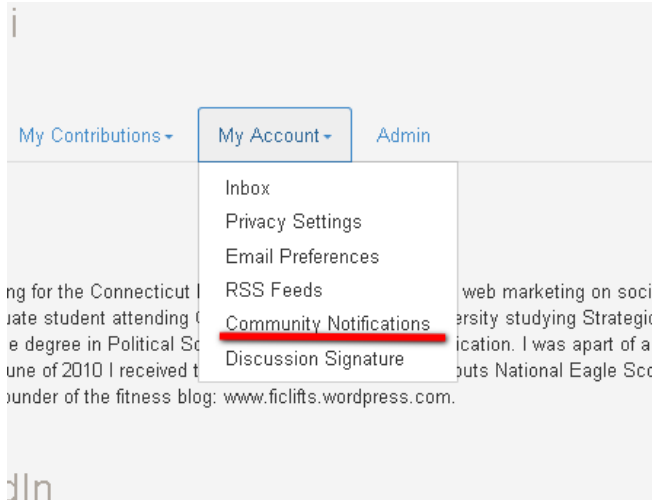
i

My Contributions ▾ My Account ▾ Admin

Inbox
Privacy Settings
Email Preferences
RSS Feeds
Community Notifications
Discussion Signature

ng for the Connecticut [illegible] web marketing on soci
uate student attending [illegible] ersity studying Strategi
e degree in Political Sc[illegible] ication. I was apart of a
une of 2010 I received t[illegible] outs National Eagle Sc
ounder of the fitness blog: www.ficlifts.wordpress.com.

dIn